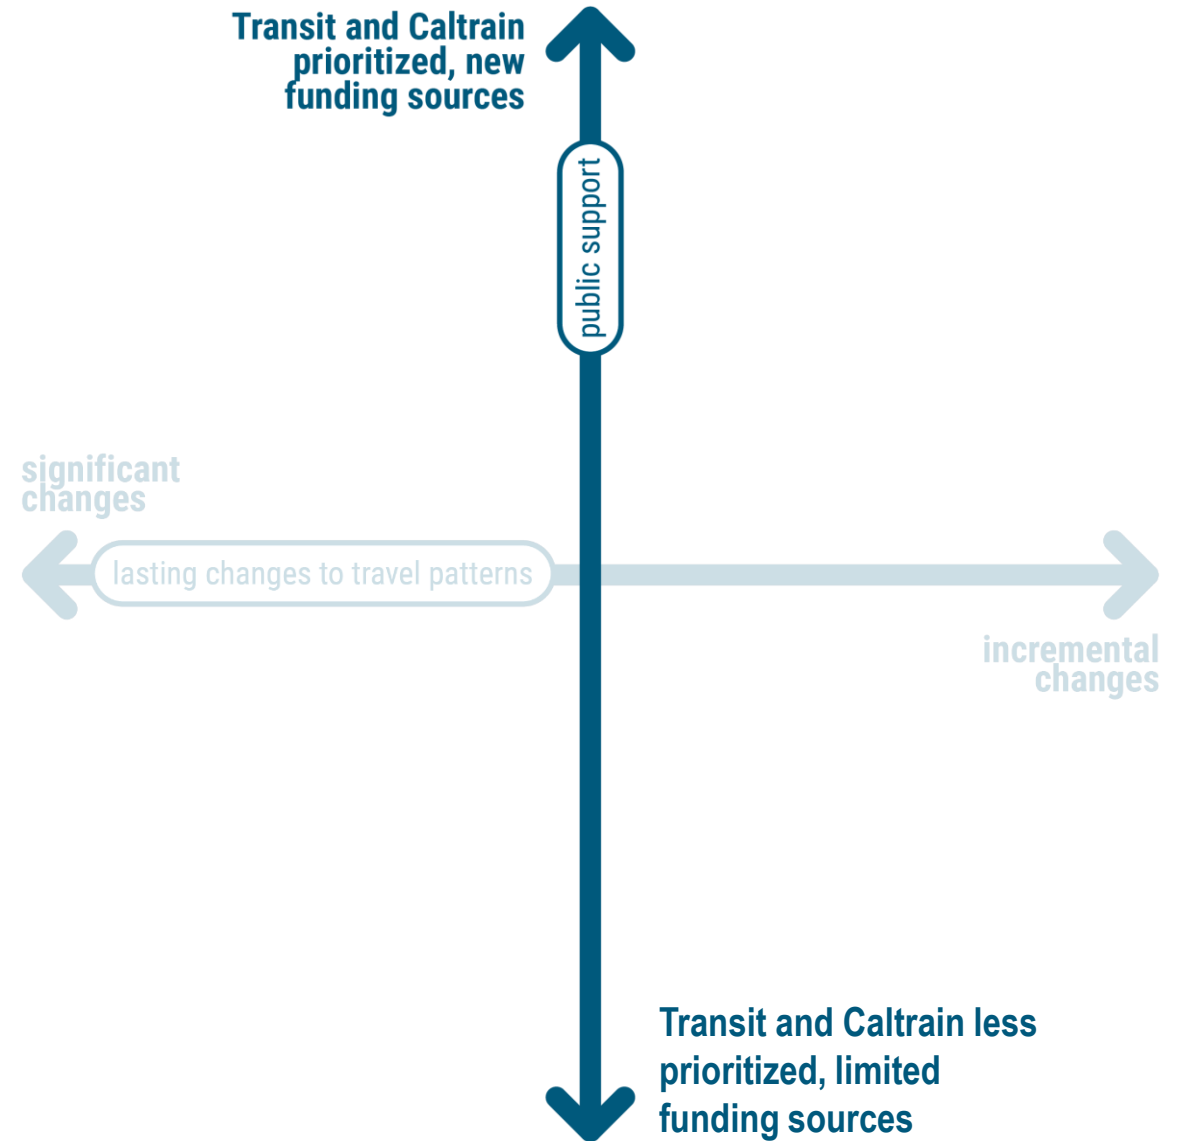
Transit and Caltrain prioritized, new funding sources

public support

significant changes

lasting changes to travel patterns

incremental changes

Transit and Caltrain less prioritized, limited funding sources